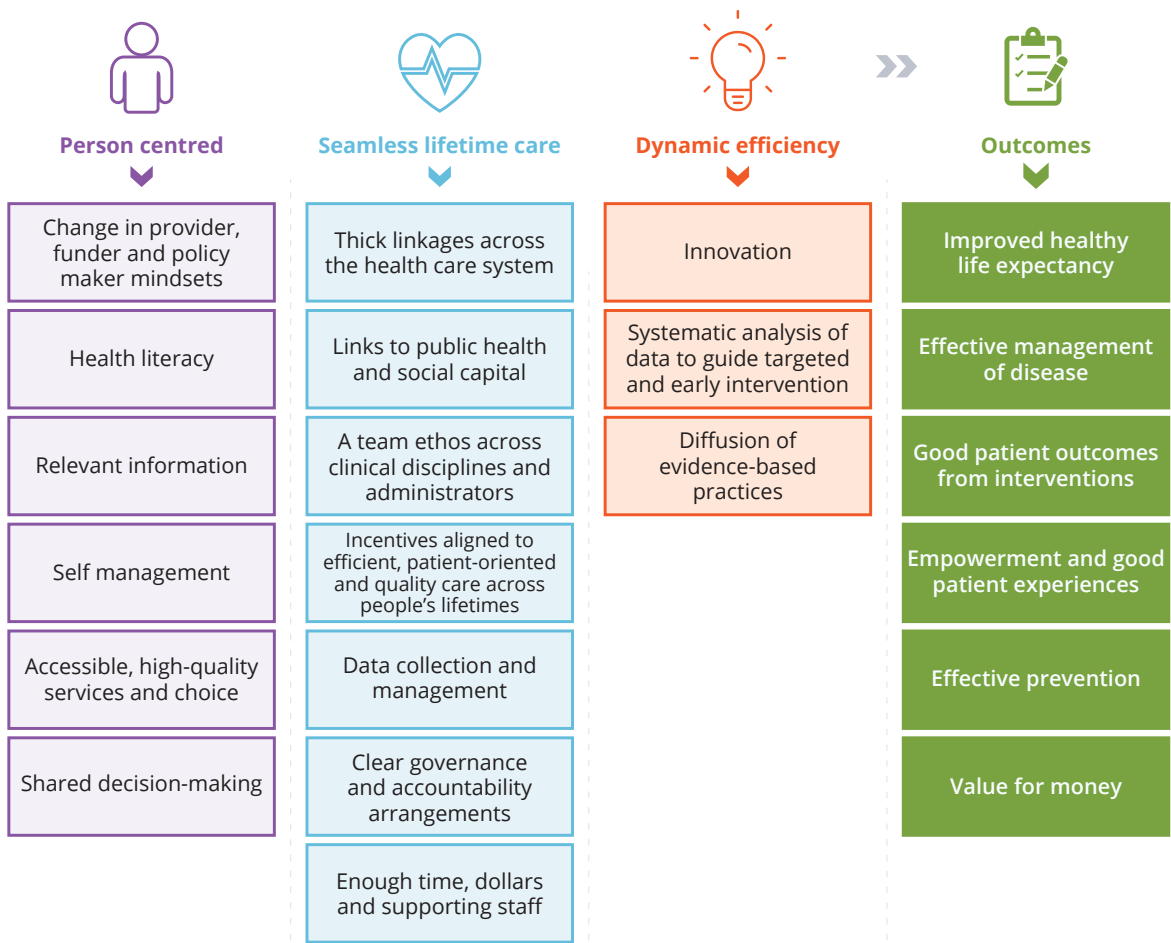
Person centred

Change in provider, funder and policy maker mindsets

Health literacy

Relevant information

Self management

Accessible, high-quality services and choice

Shared decision-making

Seamless lifetime care

Thick linkages across the health care system

Links to public health and social capital

A team ethos across clinical disciplines and administrators

Incentives aligned to efficient, patient-oriented and quality care across people's lifetimes

Data collection and management

Clear governance and accountability arrangements

Enough time, dollars and supporting staff

Dynamic efficiency

Innovation

Systematic analysis of data to guide targeted and early intervention

Diffusion of evidence-based practices

Outcomes

Improved healthy life expectancy

Effective management of disease

Good patient outcomes from interventions

Empowerment and good patient experiences

Effective prevention

Value for money